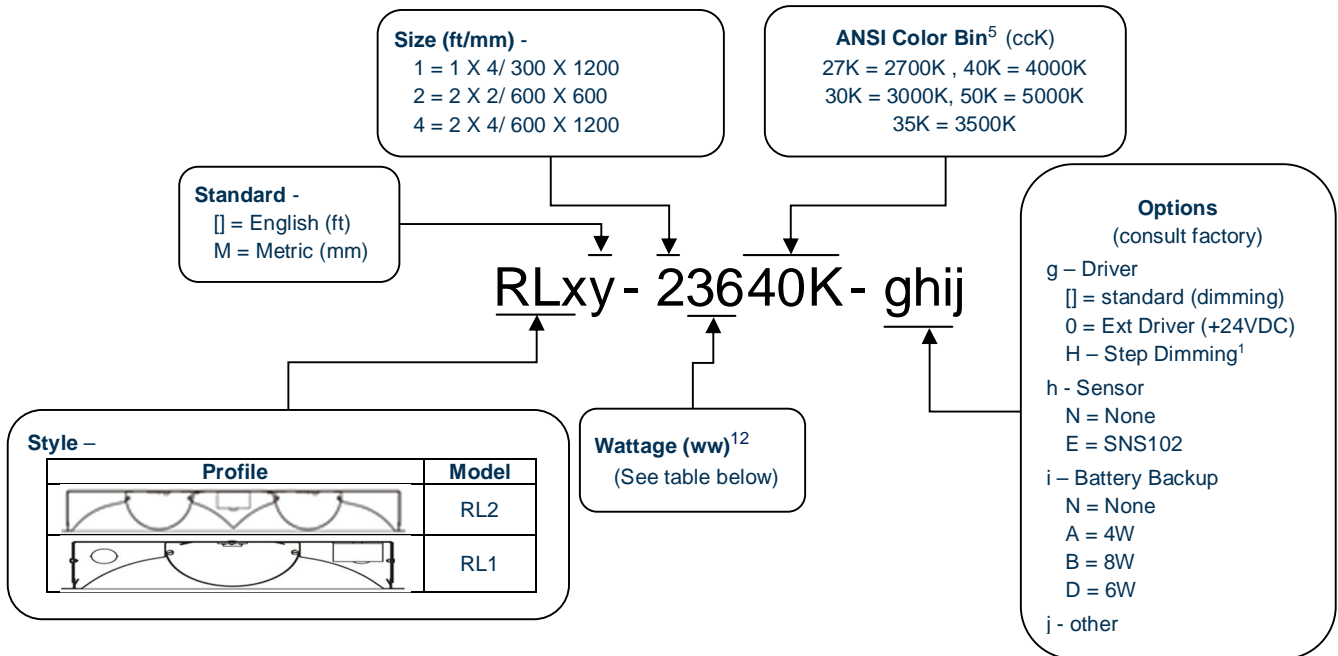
**Size (ft/mm)** -
1 = 1 X 4/ 300 X 1200
2 = 2 X 2/ 600 X 600
4 = 2 X 4/ 600 X 1200

**ANSI Color Bin**$^5$ (ccK)
27K = 2700K , 40K = 4000K
30K = 3000K, 50K = 5000K
35K = 3500K

**Standard** -
[] = English (ft)
M = Metric (mm)

RLxy - 23640K - ghij

**Options**
(consult factory)
g – Driver
[] = standard (dimming)
0 = Ext Driver (+24VDC)
H – Step Dimming$^1$
h - Sensor
N = None
E = SNS102
i – Battery Backup
N = None
A = 4W
B = 8W
D = 6W
j - other

**Style** –

| Profile | Model |
|---|---|
| | RL2 |
| | RL1 |

**Wattage (ww)**$^{12}$
(See table below)